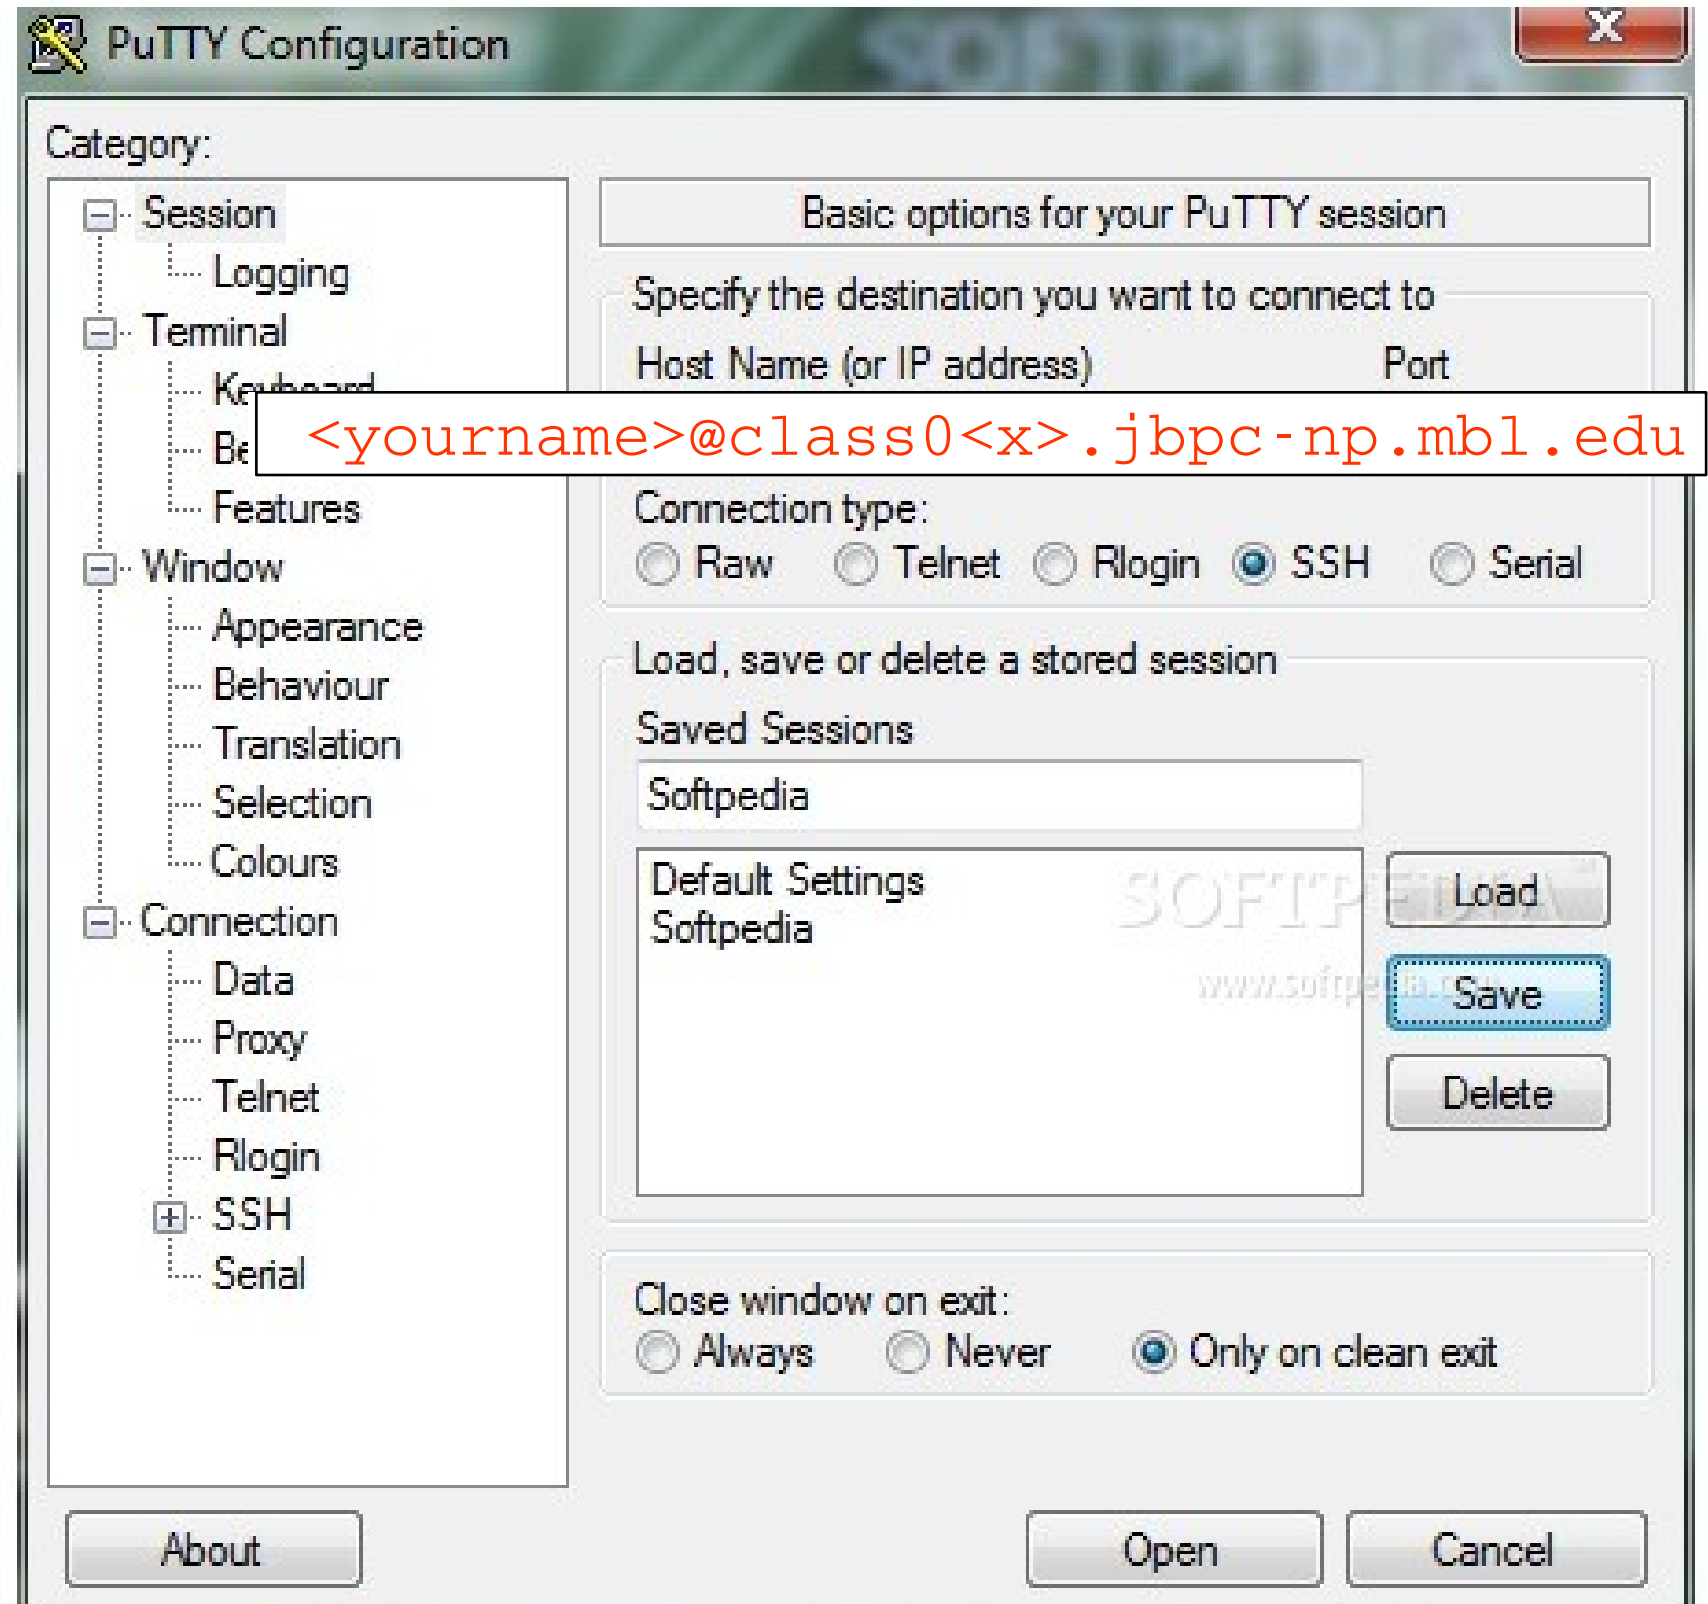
PuTTY Configuration

SOFTPEDIA

X

Category:

Session

Logging

Terminal

Keyboard

Be

Features

Window

Appearance

Behaviour

Translation

Selection

Colours

Connection

Data

Proxy

Telnet

Rlogin

SSH

Serial

Basic options for your PuTTY session

Specify the destination you want to connect to

Host Name (or IP address)

Port

<yourname>@class0<x>.jbpc-np.mbl.edu

Connection type:

Raw Telnet Rlogin SSH Serial

Load, save or delete a stored session

Saved Sessions

Softpedia

Default Settings
Softpedia

SOFTPEDIA
www.softpedia.com

Load

Save

Delete

Close window on exit:

Always Never Only on clean exit

About

Open

Cancel